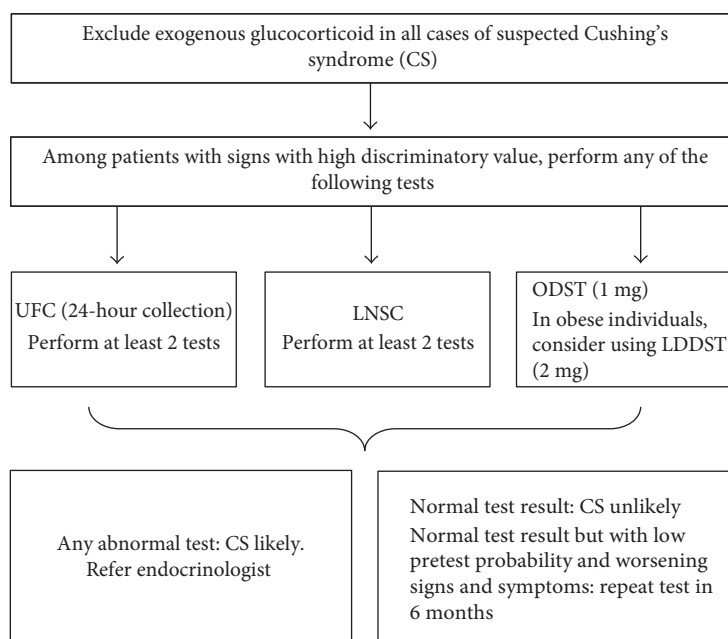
Exclude exogenous glucocorticoid in all cases of suspected Cushing's syndrome (CS)

Among patients with signs with high discriminatory value, perform any of the following tests

UFC (24-hour collection)
Perform at least 2 tests

LNSC
Perform at least 2 tests

ODST (1 mg)
In obese individuals, consider using LDDST (2 mg)

Any abnormal test: CS likely.
Refer endocrinologist

Normal test result: CS unlikely
Normal test result but with low pretest probability and worsening signs and symptoms: repeat test in 6 months